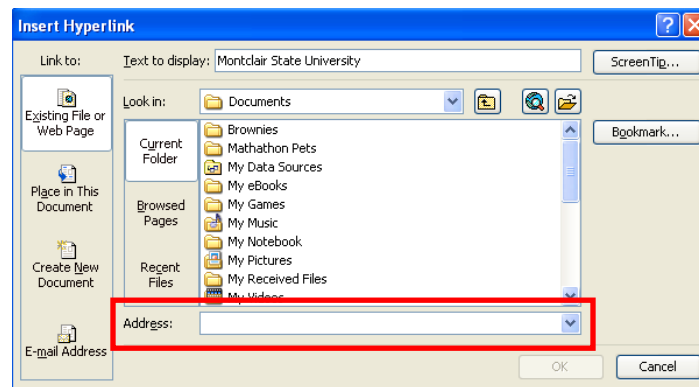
Insert Hyperlink

Link to:

Existing File or Web Page

Place in This Document

Create New Document

E-mail Address

Text to display: Montclair State University

ScreenTip...

Look in: Documents

Current Folder

Browsed Pages

Recent Files

Brownies
Mathathon Pets
My Data Sources
My eBooks
My Games
My Music
My Notebook
My Pictures
My Received Files
My Videos

Bookmark...

Address:

OK

Cancel